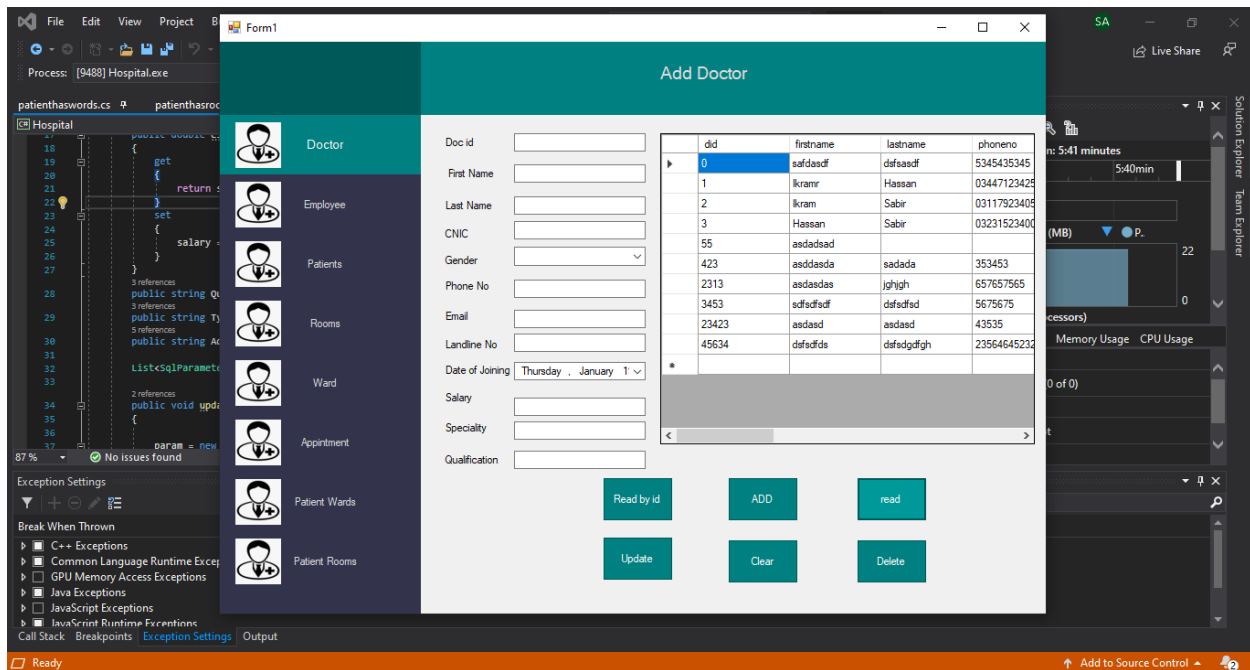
File Edit View Project B

Process: [9488] Hospital.exe

patienthaswords.cs patienthasro

Hospital

18 {
19 get
20 {
21 return s
22 }
23 set
24 {
25 salary =
26 }
27 }
3 references
28 public string Qu
3 references
29 public string Ty
5 references
30 public string Ad
31
32 List<SqlParamete
33
2 references
34 public void upda
35 {
36
37 param = new

87 % No issues found

Exception Settings

Break When Thrown
C++ Exceptions
Common Language Runtime Excep
GPU Memory Access Exceptions
Java Exceptions
JavaScript Exceptions
JavaScript Runtime Exceptions

Call Stack Breakpoints Exception Settings Output

Ready

Form1

Add Doctor

Doctor
Employee
Patients
Rooms
Ward
Appintment
Patient Wards
Patient Rooms

Doc id
First Name
Last Name
CNIC
Gender
Phone No
Email
Landline No
Date of Joining Thursday , January 1
Salary
Speciality
Qualification

| | did | firstname | lastname | phoneno |
|---|---|---|---|---|
| ▸ | 0 | safdasdf | dsfsasdf | 5345435345 |
| | 1 | lkramr | Hassan | 03447123425 |
| | 2 | lkram | Sabir | 03117923405 |
| | 3 | Hassan | Sabir | 03231523400 |
| | 55 | asdadsad | | |
| | 423 | asddasda | sadada | 353453 |
| | 2313 | asdasdas | jghjgh | 657657565 |
| | 3453 | sdfsdfsdf | dsfsdfsd | 5675675 |
| | 23423 | asdasd | asdasd | 43535 |
| | 45634 | dsfsdfds | dsfsdgdfgh | 23564645232 |
| * | | | | |

Read by id
ADD
read
Update
Clear
Delete

SA
Live Share
n: 5:41 minutes
5:40min
(MB)
P.
22
0
cessors)
Memory Usage CPU Usage
0 of 0)
t
Solution Explorer
Team Explorer
Add to Source Control